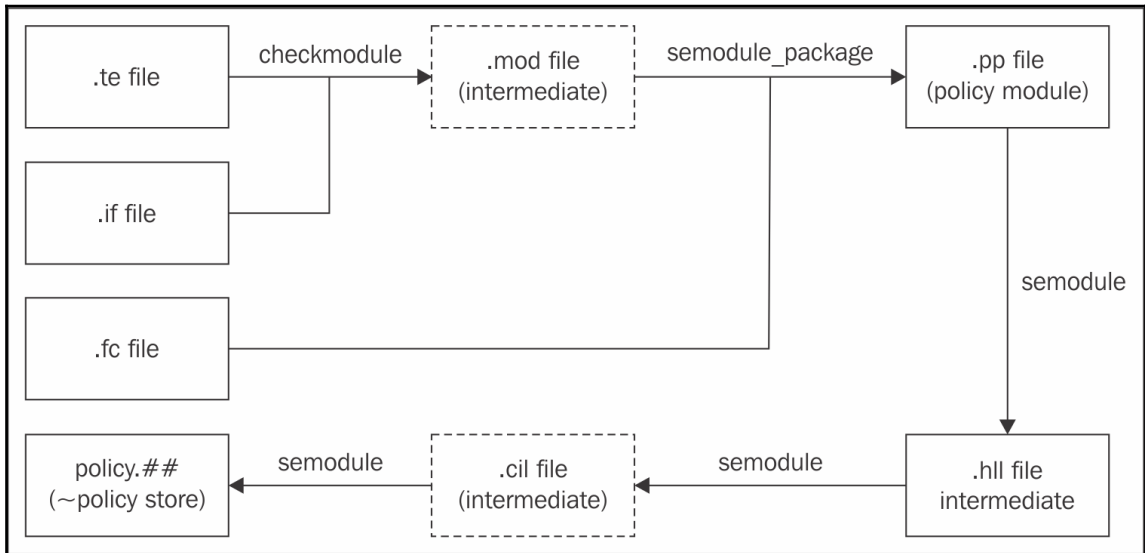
.te file

checkmodule

.mod file
(intermediate)

semodule_package

.pp file
(policy module)

.if file

semodule

.fc file

policy.##
(~policy store)

semodule

.cil file
(intermediate)

semodule

.hll file
intermediate